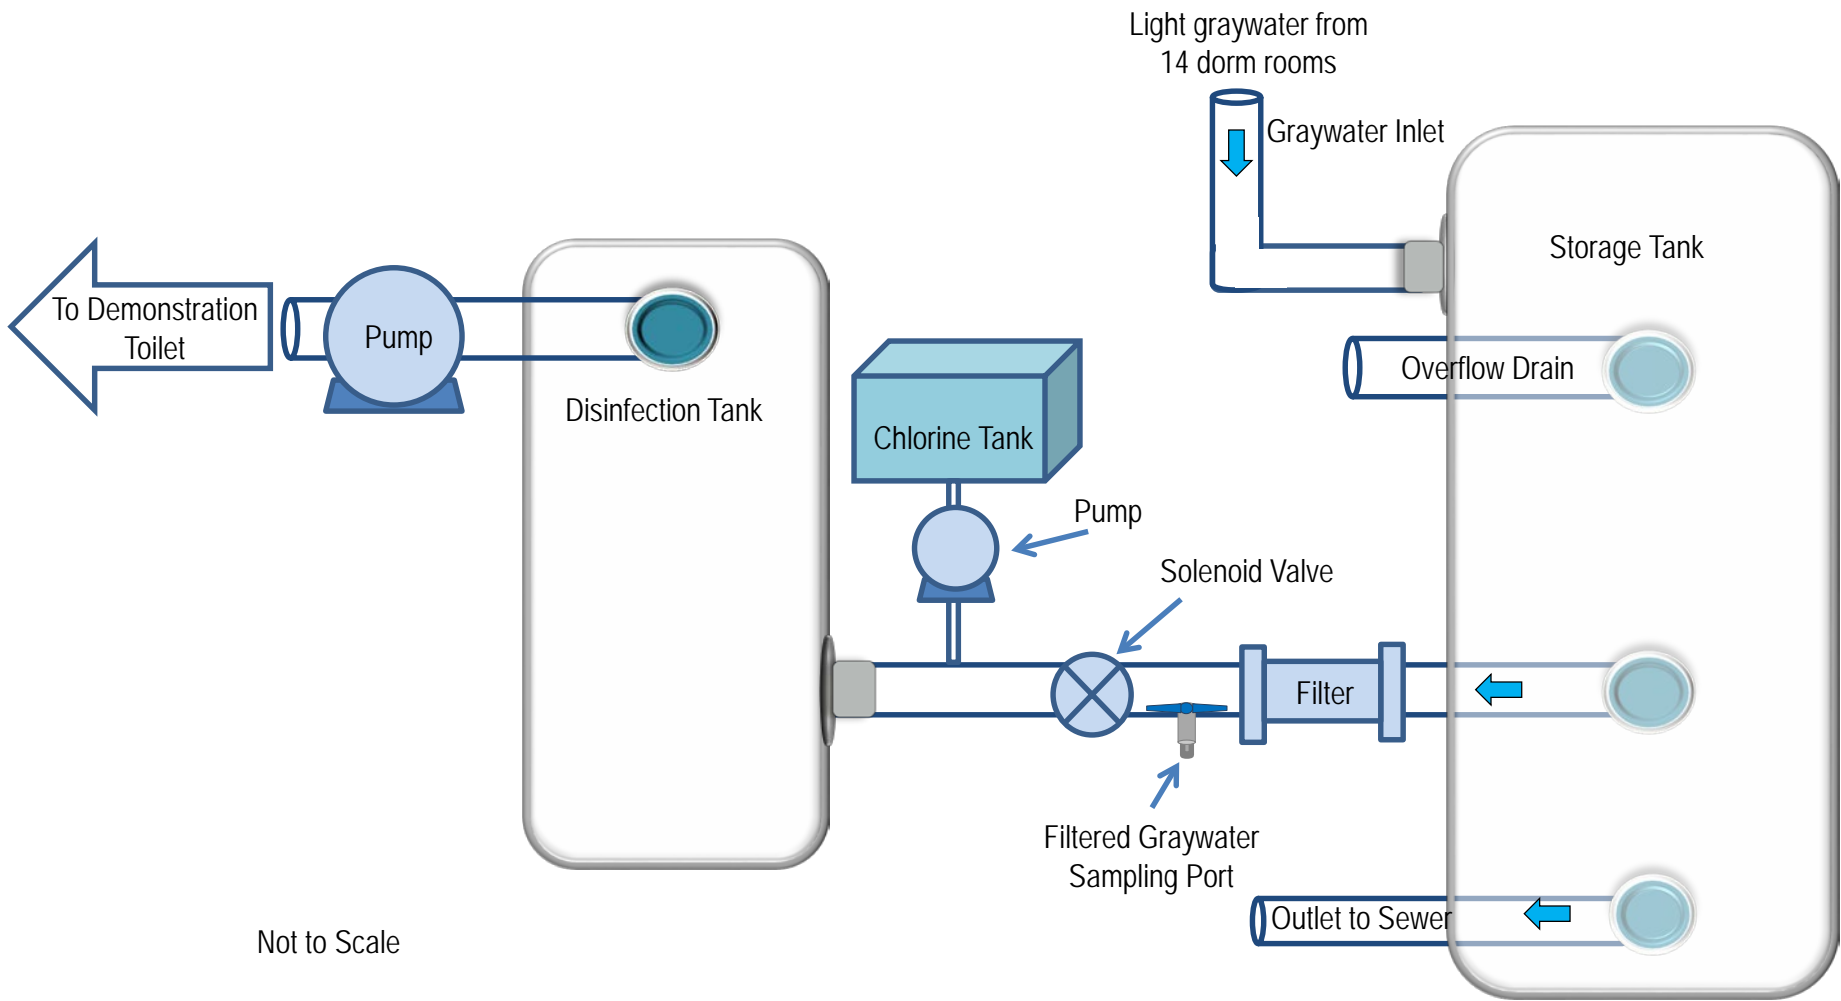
Light graywater from 14 dorm rooms

Graywater Inlet

Storage Tank

To Demonstration Toilet

Pump

Disinfection Tank

Overflow Drain

Chlorine Tank

Pump

Solenoid Valve

Filter

Filtered Graywater Sampling Port

Outlet to Sewer

Not to Scale